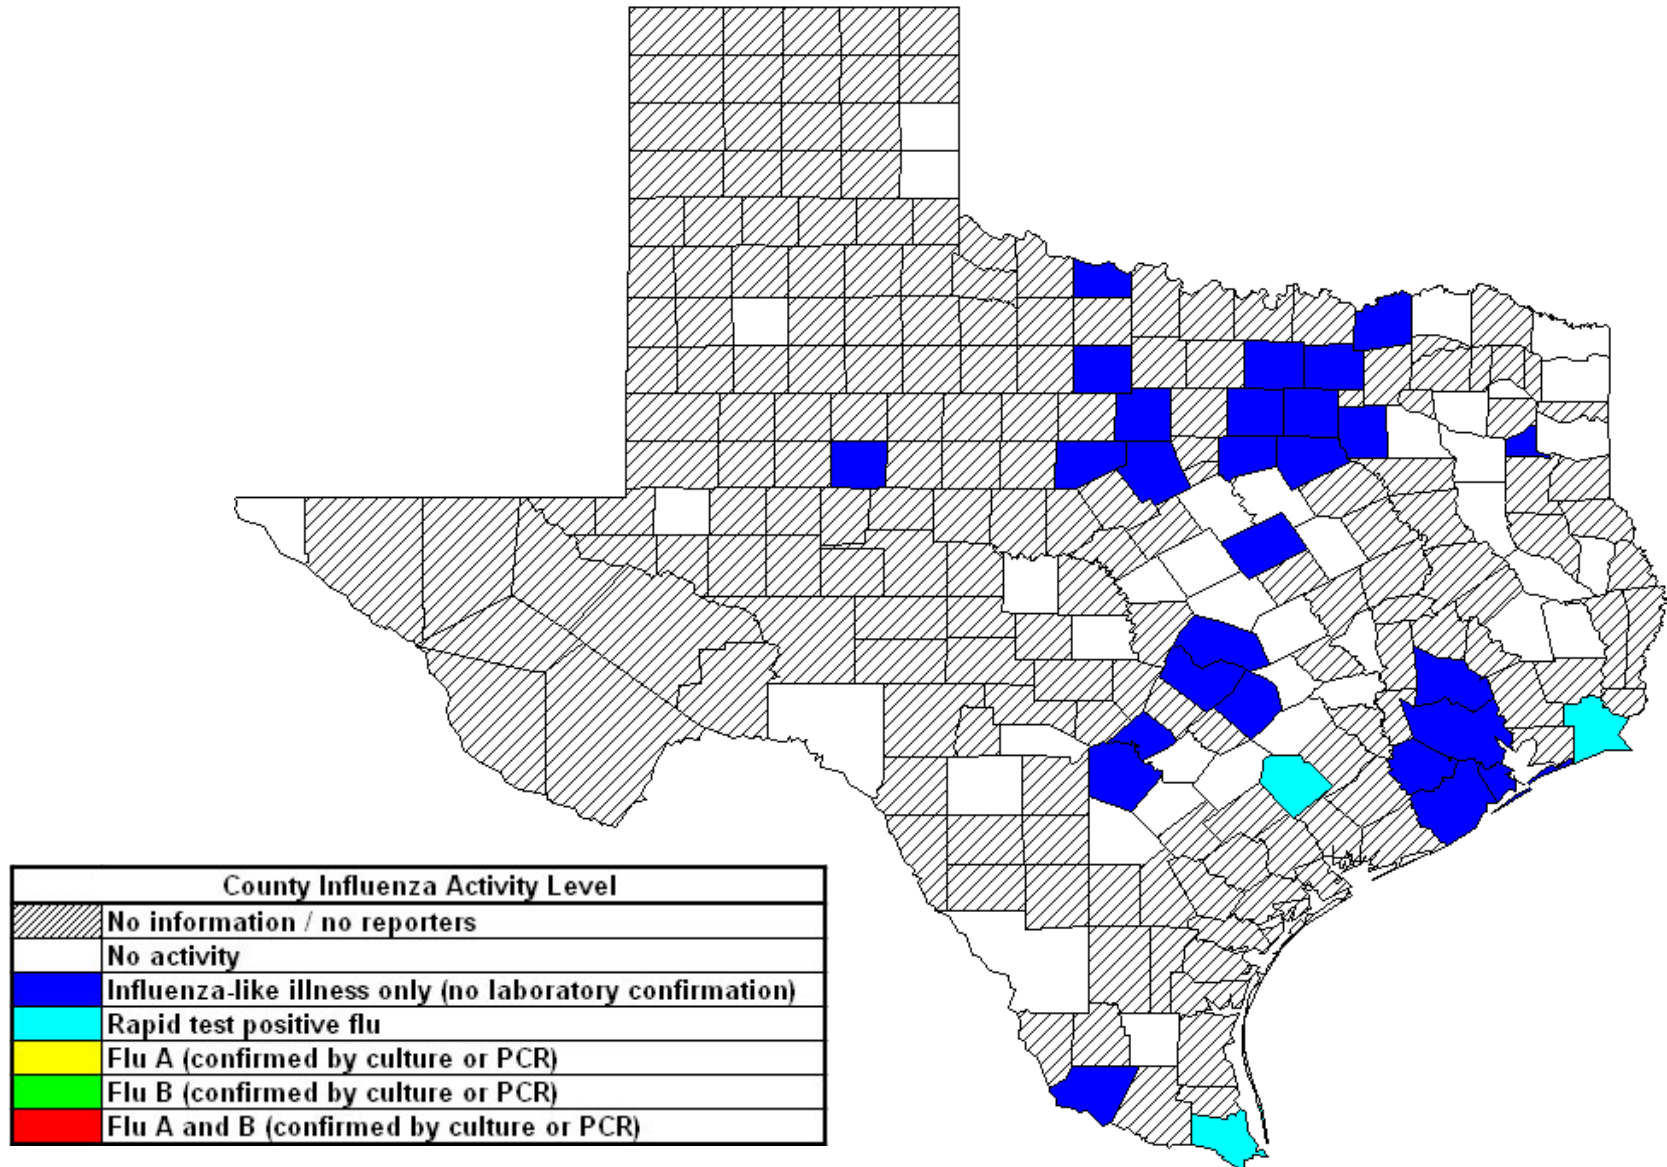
County Influenza Activity Level

| | |
|---|---|
| | No information / no reporters |
| | No activity |
| | Influenza-like illness only (no laboratory confirmation) |
| | Rapid test positive flu |
| | Flu A (confirmed by culture or PCR) |
| | Flu B (confirmed by culture or PCR) |
| | Flu A and B (confirmed by culture or PCR) |